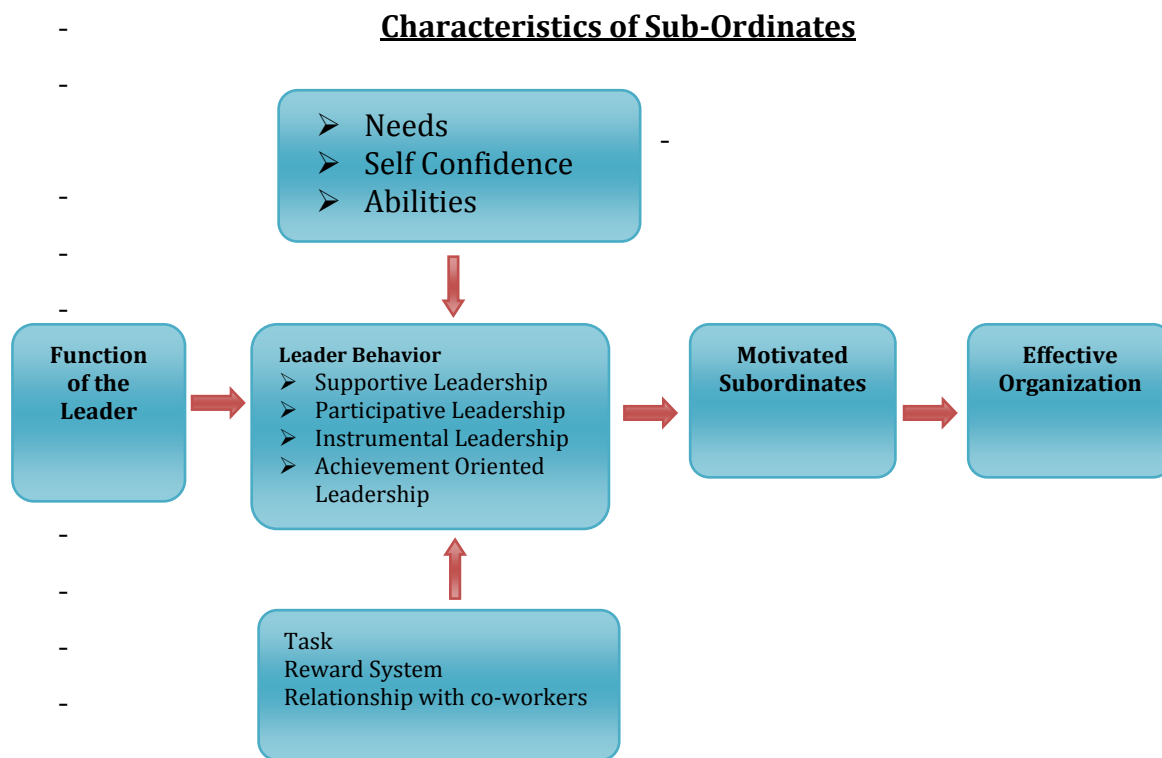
-

**Characteristics of Sub-Ordinates**

-

- Needs
- Self Confidence
- Abilities

-

-

-

-

Function of the Leader

Leader Behavior
- Supportive Leadership
- Participative Leadership
- Instrumental Leadership
- Achievement Oriented Leadership

Motivated Subordinates

Effective Organization

-

-

-

-

Task
Reward System
Relationship with co-workers